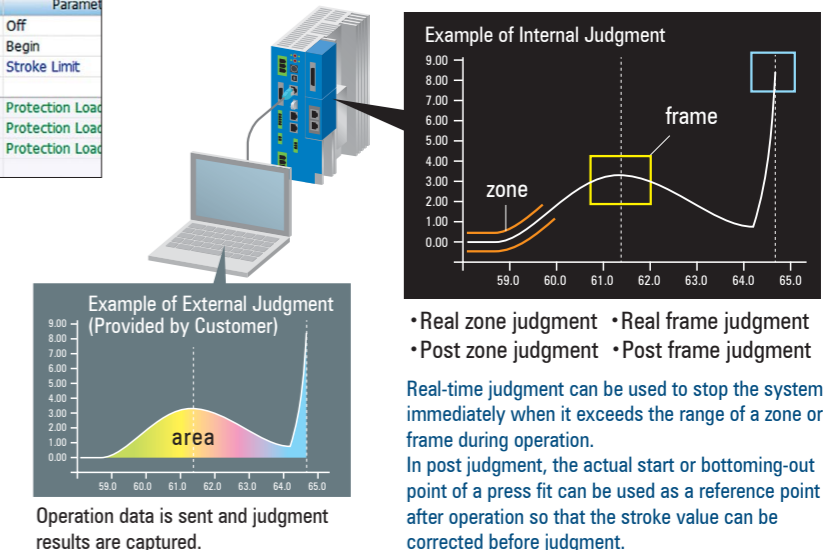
| Paramet |
|---|
| Off |
| Begin |
| Stroke Limit |
| |
| Protection Load |
| Protection Load |
| Protection Load |

Example of Internal Judgment

9.00
8.00
7.00
6.00
5.00
4.00
3.00
2.00
1.00
0.00

frame

zone

59.0 60.0 61.0 62.0 63.0 64.0 65.0

•Real zone judgment •Real frame judgment
•Post zone judgment •Post frame judgment

Example of External Judgment
(Provided by Customer)

9.00
8.00
7.00
6.00
5.00
4.00
3.00
2.00
1.00
0.00

area

59.0 60.0 61.0 62.0 63.0 64.0 65.0

Operation data is sent and judgment results are captured.

Real-time judgment can be used to stop the system immediately when it exceeds the range of a zone or frame during operation.
In post judgment, the actual start or bottoming-out point of a press fit can be used as a reference point after operation so that the stroke value can be corrected before judgment.